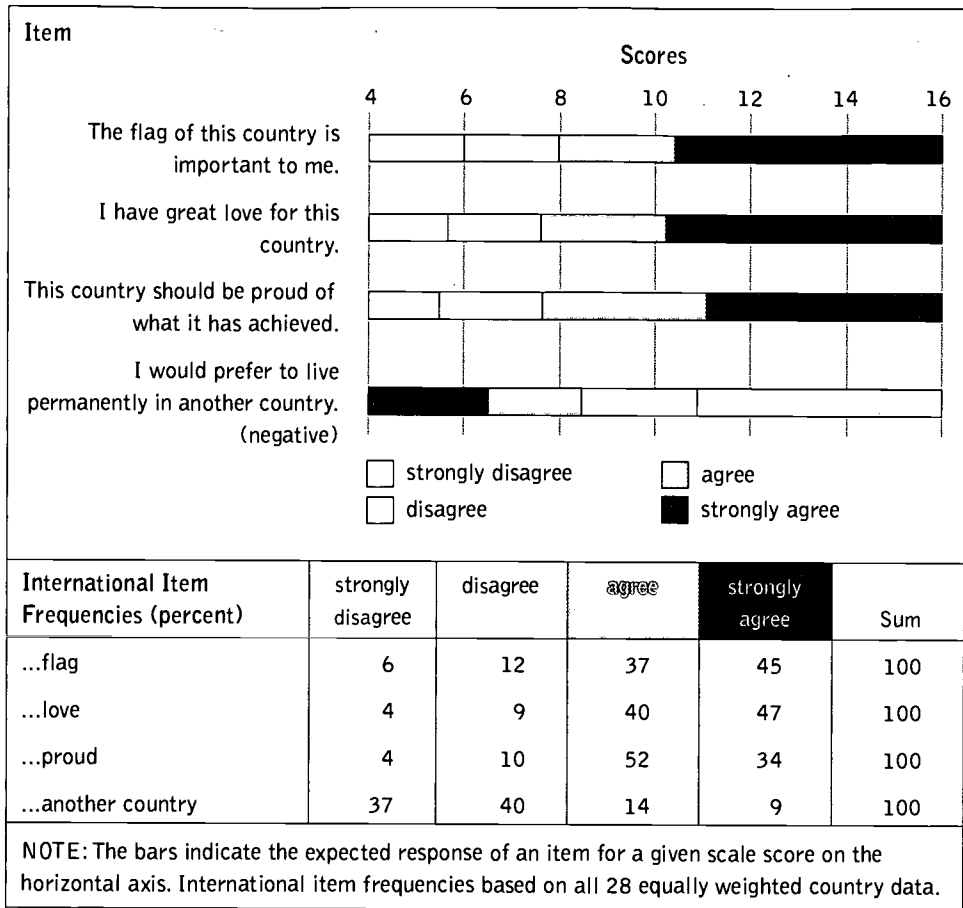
Item

Scores

4 6 8 10 12 14 16

The flag of this country is important to me.

I have great love for this country.

This country should be proud of what it has achieved.

I would prefer to live permanently in another country. (negative)

strongly disagree
disagree
agree
strongly agree

| International Item Frequencies (percent) | strongly disagree | disagree | agree | strongly agree | Sum |
|---|---|---|---|---|---|
| ...flag | 6 | 12 | 37 | 45 | 100 |
| ...love | 4 | 9 | 40 | 47 | 100 |
| ...proud | 4 | 10 | 52 | 34 | 100 |
| ...another country | 37 | 40 | 14 | 9 | 100 |

NOTE: The bars indicate the expected response of an item for a given scale score on the horizontal axis. International item frequencies based on all 28 equally weighted country data.